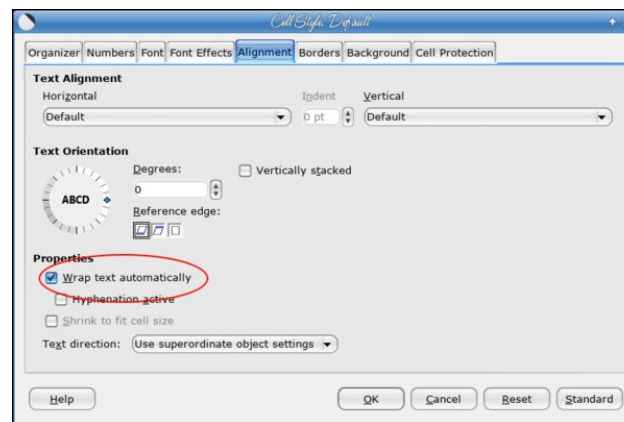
Cell Style: Default

Organizer Numbers Font Font Effects Alignment Borders Background Cell Protection

Text Alignment

Horizontal

Default

Indent

0 pt

Vertical

Default

Text Orientation

ABCD

Degrees:

0

Reference edge:

Vertically stacked

Properties

Wrap text automatically

Hyphenation active

Shrink to fit cell size

Text direction: Use superordinate object settings

Help

OK

Cancel

Reset

Standard